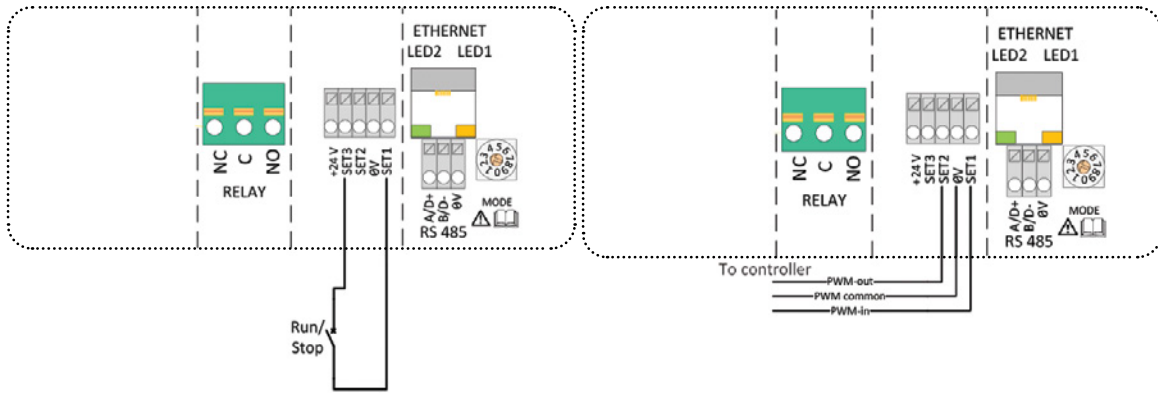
ETHERNET
LED2 LED1

NC C NO
RELAY

+24 V SET3 SET2 ØV SET1

A/D+ B/D- ØV
RS 485

MODE

Run/
Stop

ETHERNET
LED2 LED1

NC C NO
RELAY

+24 V SET3 SET2 ØV SET1

A/D+ B/D- ØV
RS 485

MODE

To controller
PWM-out
PWM common
PWM-in